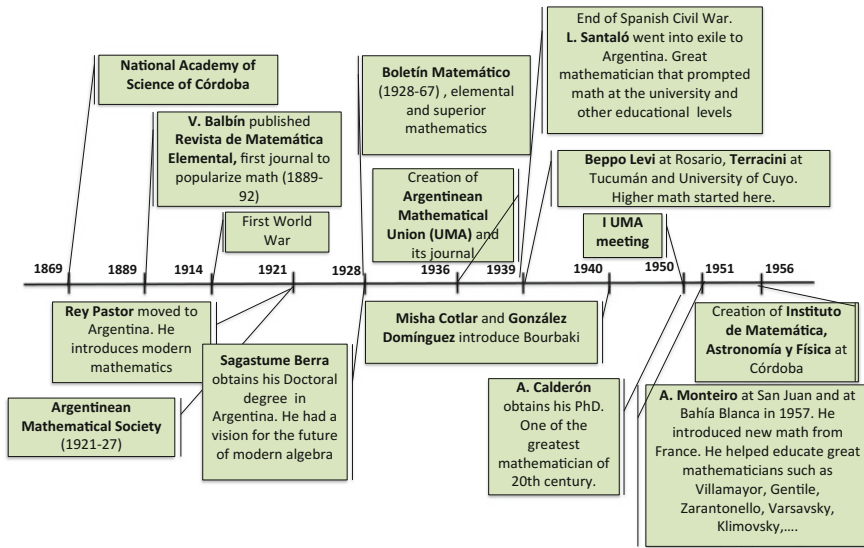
National Academy of Science of Córdoba

V. Balbín published Revista de Matemática Elemental, first journal to popularize math (1889-92)

First World War

Boletín Matemático (1928-67) , elemental and superior mathematics

Creation of Argentinean Mathematical Union (UMA) and its journal

End of Spanish Civil War. L. Santaló went into exile to Argentina. Great mathematician that prompted math at the university and other educational levels

Beppo Levi at Rosario, Terracini at Tucumán and University of Cuyo. Higher math started here.

I UMA meeting

1869 1889 1914 1921 1928 1936 1939 1940 1950 1951 1956

Rey Pastor moved to Argentina. He introduces modern mathematics

Sagastume Berra obtains his Doctoral degree in Argentina. He had a vision for the future of modern algebra

Argentinean Mathematical Society (1921-27)

Misha Cotlar and González Domínguez introduce Bourbaki

A. Calderón obtains his PhD. One of the greatest mathematician of 20th century.

Creation of Instituto de Matemática, Astronomía y Física at Córdoba

A. Monteiro at San Juan and at Bahía Blanca in 1957. He introduced new math from France. He helped educate great mathematicians such as Villamayor, Gentile, Zarantonello, Varsavsky, Klimovsky,….